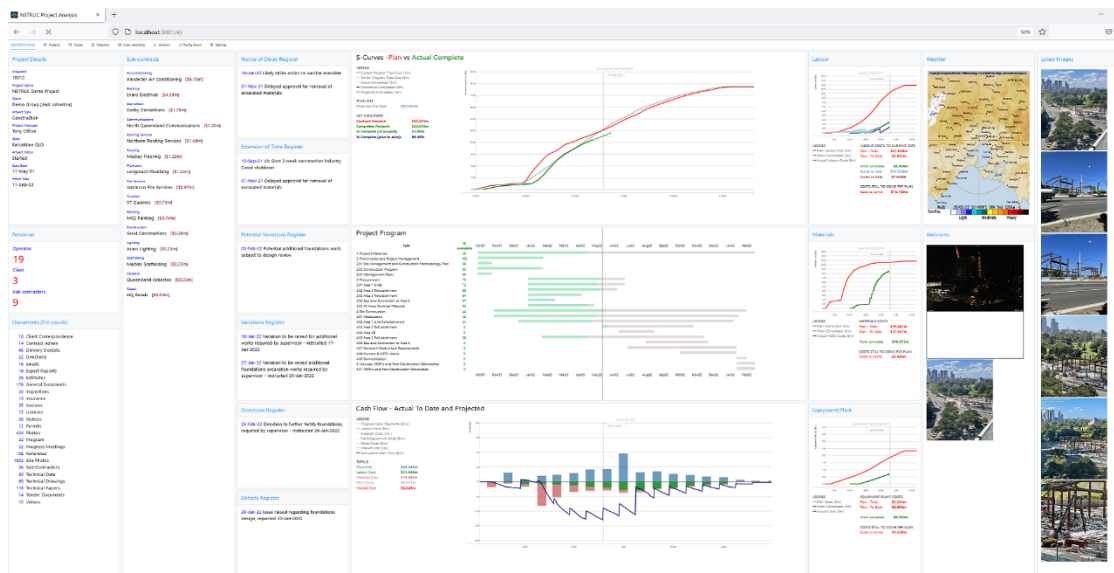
NSTRUC Project Analysis

localhost:3001/#/

Project Details

Project ID
18012
Project Name
NSTRUC Demo Project
Client
Demo Group (Jack Johnston)
Project Type
Construction
Project Manager
Tony Clifton
State
Brisbane QLD
Project Status
Started
Start Date
11-May-21
Finish Date
11-Sep-22

Personnel

Operator
19
Client
3
Sub-contractors
9

Documents (for counts)

14 Client Correspondence
14 Contract Admin
14 Delivery Dockets
22 Directions
18 emails
18 Export Reports
20 Estimates
19 General Documents
21 Inspections
11 Insurance
15 Invoices
12 Licences
26 Notices
16 Permits
424 Photos
33 Program
22 Progress Meetings
186 Reference
1832 Site Photos
56 Sub-Contractors
90 Technical Data
80 Technical Drawings
116 Technical Papers
14 Tender Documents
16 Videos

Sub-contracts

Airconditioning
Alexander Air conditioning ($6.16m)
Electrical
Grand Electrical ($4.29m)
Demolition
Derby Demolitions ($1.79m)
Communications
North Queensland Communications ($1.55m)
Roofing Services
Northern Roofing Services ($1.49m)
Flooring
Maddy Flooring ($1.28m)
Plumbing
Longreach Plumbing ($1.06m)
Fire Services
Lakeside Fire Services ($0.91m)
Glazing
ST Glazing ($0.75m)
Painting
MCC Painting ($0.74m)
Construction
Geld Constructions ($0.38m)
Lighting
Green Lighting ($0.25m)
Scaffolding
Maddy Scaffolding ($0.23m)
Asbestos
Queensland Asbestos ($0.22m)
Roads
HQ Roads ($0.08m)

Notice of Delay Register

10-Jan-22 Likely strike action re vaccine mandate
01-Nov-21 Delayed approval for removal of excavated materials

Extension of Time Register

15-Sep-21 Vic Govt 2-week construction industry Covid shutdown
01-Nov-21 Delayed approval for removal of excavated materials

Potential Variations Register

09-Feb-22 Potential additional foundations work, subject to design review

Variations Register

18-Jan-22 Variation to be raised for additional works required by supervisor - instructed 17-Jan-2022
27-Jan-22 Variation to be raised for additional foundations excavation works required by supervisor - instructed 25-Jan-2022

Directions Register

03-Feb-22 Direction to further fortify foundations, required by supervisor - instructed 28-Jan-2022

Defects Register

20-Jan-22 Issue raised regarding foundations design, reported 20-Jan-2022

S-Curves - Plan vs Actual Complete

Project Program

Cash Flow - Actual To Date and Projected

Labour

Weather

Light Moderate Heavy

Materials

Webcams

Equipment/Plant

Latest Images